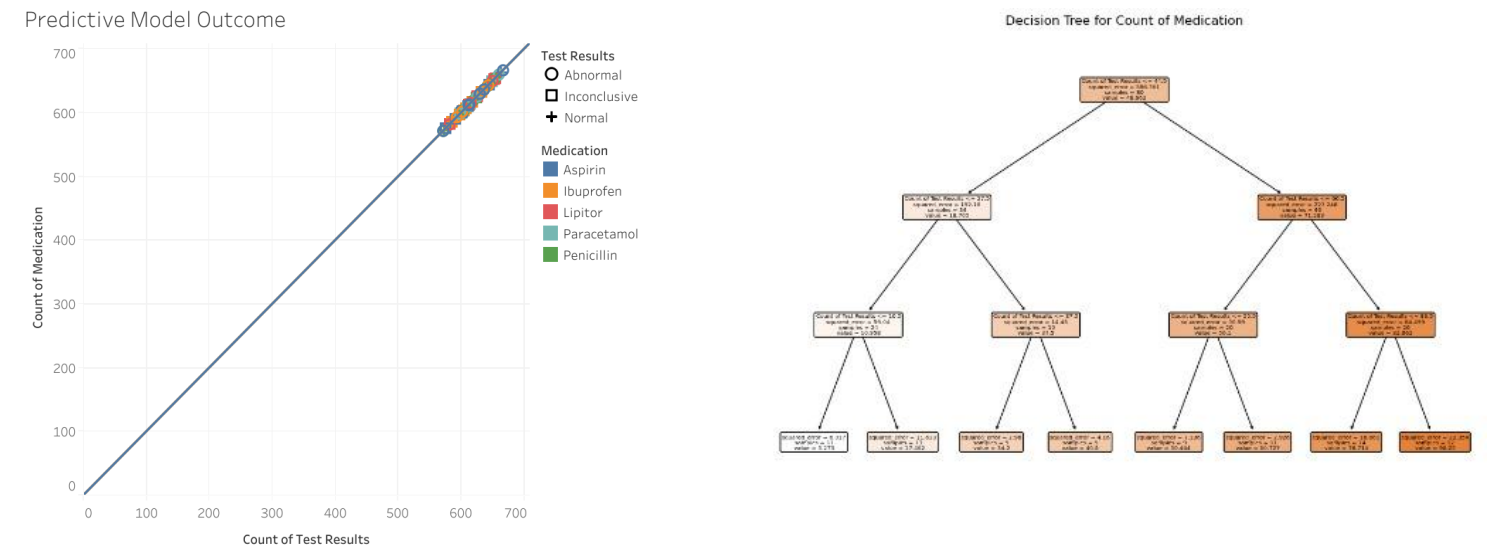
Predictive Model Outcome

Count of Medication

700
600
500
400
300
200
100
0

0 100 200 300 400 500 600 700

Count of Test Results

Test Results
Abnormal
Inconclusive
Normal

Medication
Aspirin
Ibuprofen
Lipitor
Paracetamol
Penicillin

Decision Tree for Count of Medication

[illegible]

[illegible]

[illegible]

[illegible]

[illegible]

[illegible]

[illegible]

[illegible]

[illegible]

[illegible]

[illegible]

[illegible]

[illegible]

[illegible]

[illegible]